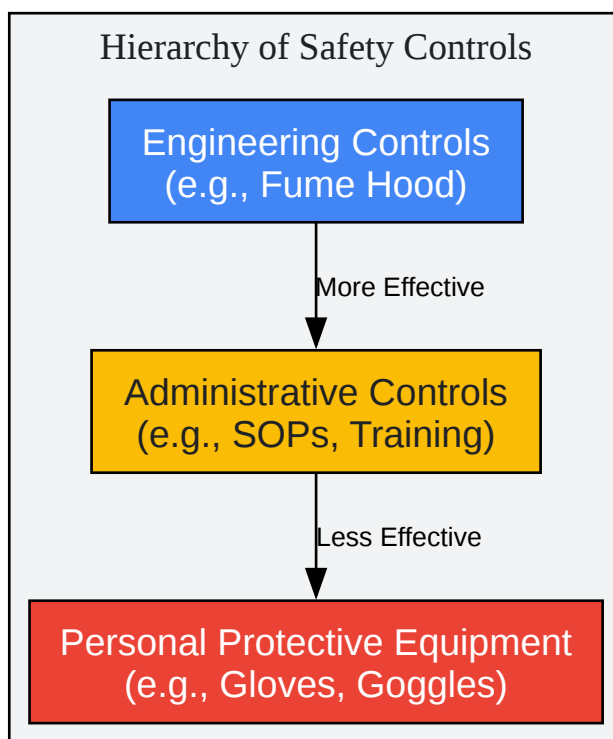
Hierarchy of Safety Controls

Engineering Controls
(e.g., Fume Hood)

More Effective

Administrative Controls
(e.g., SOPs, Training)

Less Effective

Personal Protective Equipment
(e.g., Gloves, Goggles)